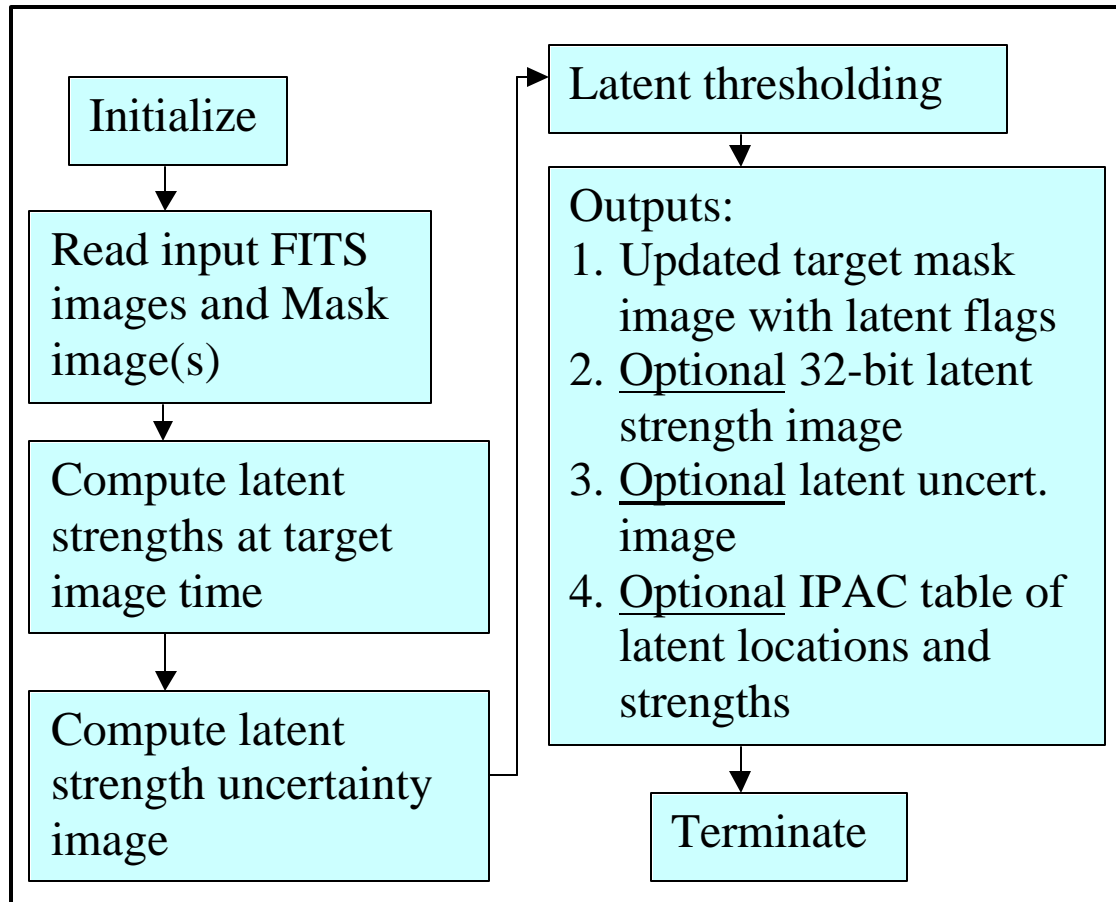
Initialize

Read input FITS images and Mask image(s)

Compute latent strengths at target image time

Compute latent strength uncertainty image

Latent thresholding

Outputs:
1. Updated target mask image with latent flags
2. Optional 32-bit latent strength image
3. Optional latent uncert. image
4. Optional IPAC table of latent locations and strengths

Terminate